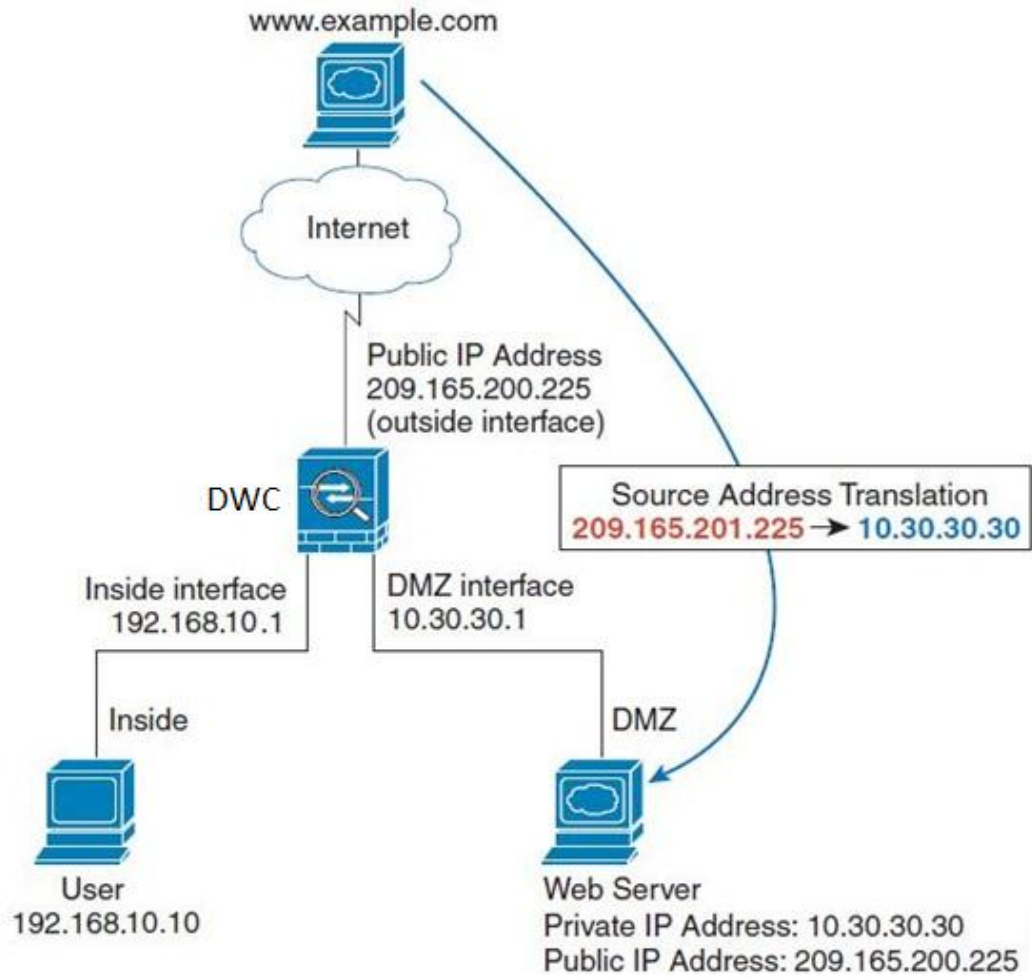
www.example.com

Internet

Public IP Address
209.165.200.225
(outside interface)

DWC

Source Address Translation
209.165.201.225 → 10.30.30.30

Inside interface
192.168.10.1

DMZ interface
10.30.30.1

Inside

DMZ

User
192.168.10.10

Web Server
Private IP Address: 10.30.30.30
Public IP Address: 209.165.200.225